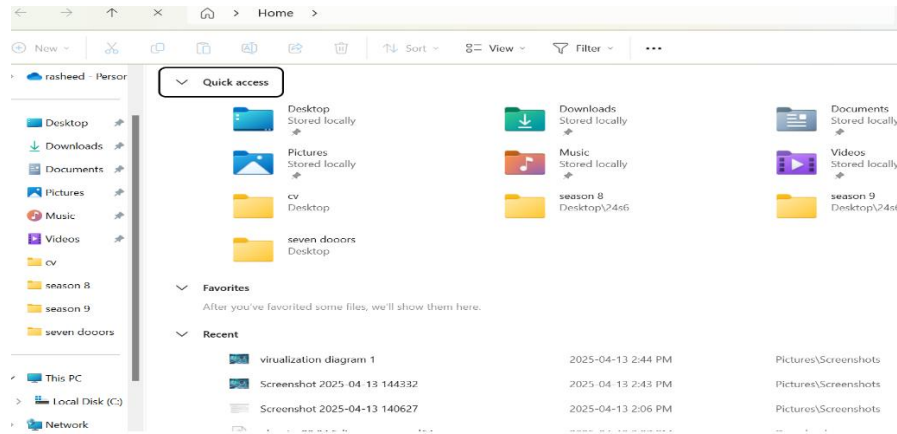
Home >

New Sort View Filter ...

rasheed - Persor

Desktop
Downloads
Documents
Pictures
Music
Videos
cv
season 8
season 9
seven dooors

This PC
Local Disk (C:)
Network

Quick access

Desktop
Stored locally

Downloads
Stored locally

Documents
Stored locally

Pictures
Stored locally

Music
Stored locally

Videos
Stored locally

cv
Desktop

season 8
Desktop\24s6

season 9
Desktop\24s6

seven dooors
Desktop

Favorites

After you've favorited some files, we'll show them here.

Recent

| | | |
|---|---|---|
| virualization diagram 1 | 2025-04-13 2:44 PM | Pictures\Screenshots |
| Screenshot 2025-04-13 144332 | 2025-04-13 2:43 PM | Pictures\Screenshots |
| Screenshot 2025-04-13 140627 | 2025-04-13 2:06 PM | Pictures\Screenshots |
| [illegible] | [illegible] | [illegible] |